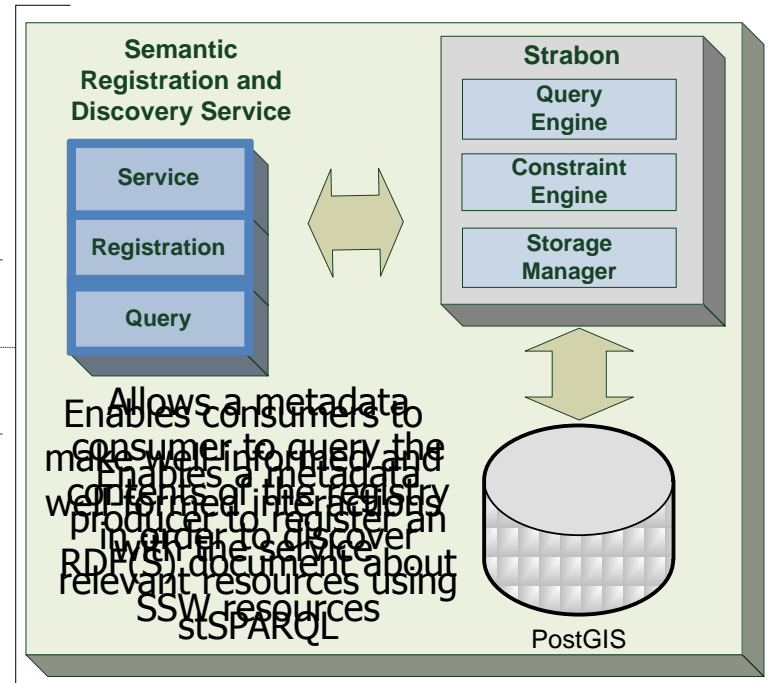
Semantic Registration and Discovery Service

Service

Registration

Query

Strabon

Query Engine

Constraint Engine

Storage Manager

PostGIS

Allows a metadata consumer to query the contents of the registry in order to discover relevant resources using stSPARQL

Enables consumers to make well-informed and well-formed interactions with the service

Enables a metadata producer to register an RDF(S) document about SSW resources